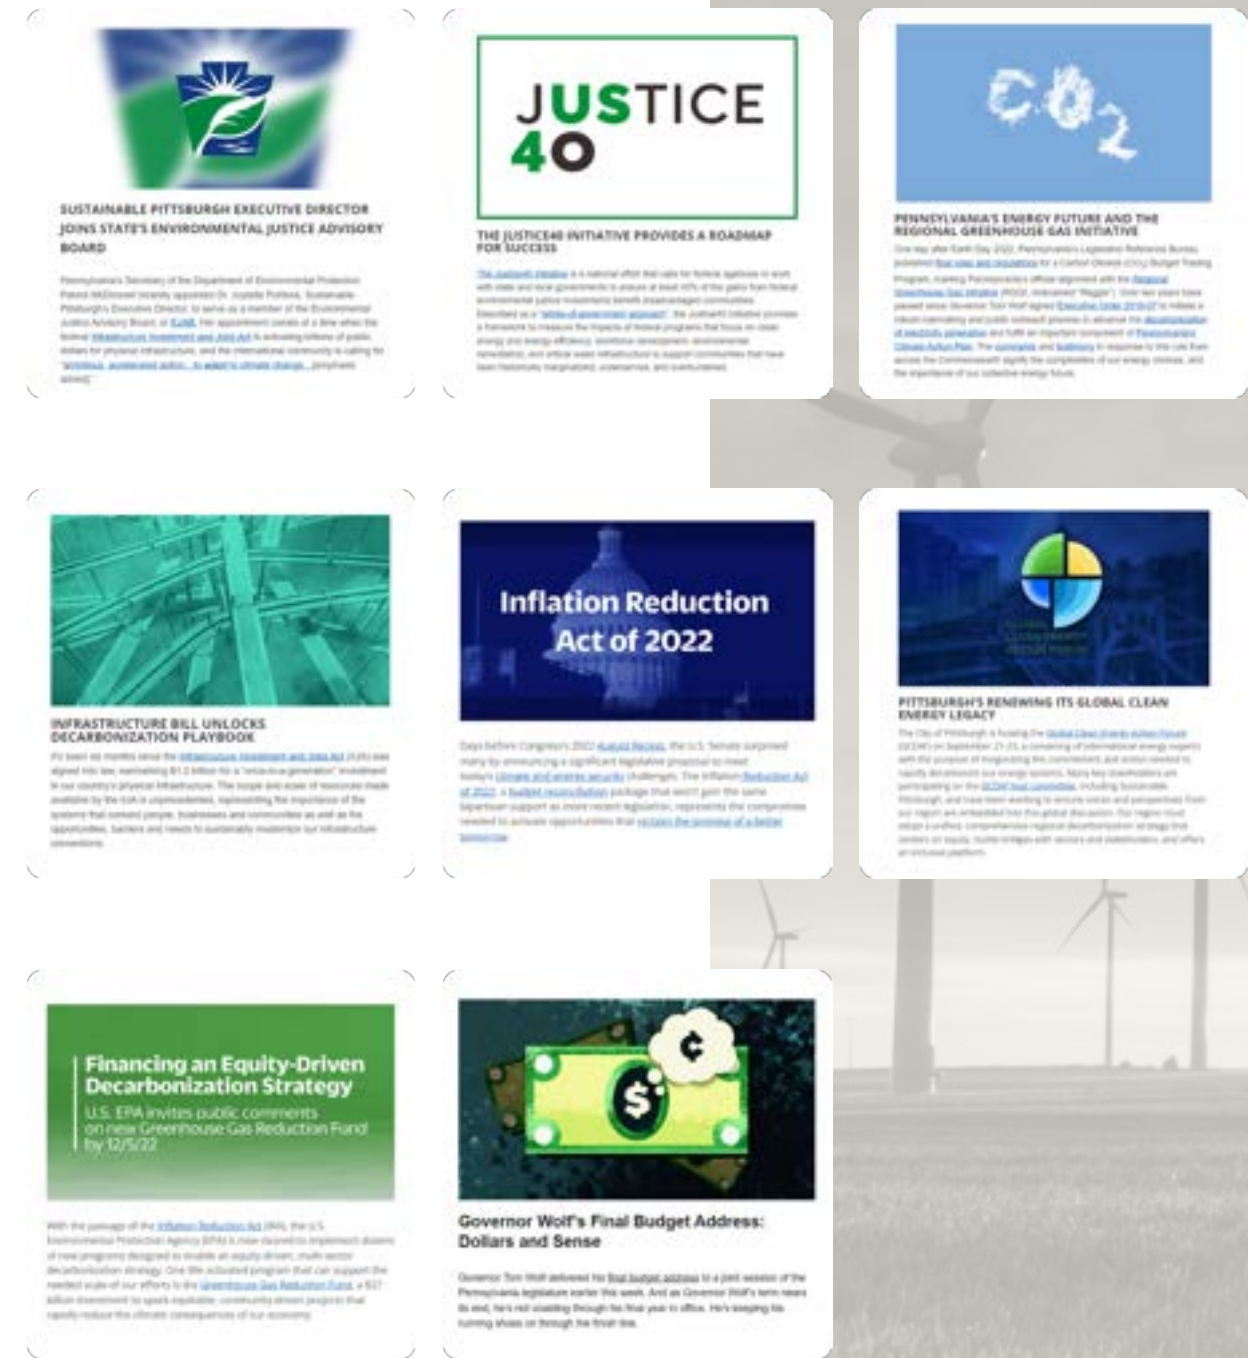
SUSTAINABLE PITTSBURGH EXECUTIVE DIRECTOR JOINS STATE'S ENVIRONMENTAL JUSTICE ADVISORY BOARD

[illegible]

JUSTICE 40

THE JUSTICE40 INITIATIVE PROVIDES A ROADMAP FOR SUCCESS

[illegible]

$CO_2$

PENNSYLVANIA'S ENERGY FUTURE AND THE REGIONAL GREENHOUSE GAS INITIATIVE

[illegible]

INFRASTRUCTURE BILL UNLOCKS DECARBONIZATION PLAYBOOK

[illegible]

Inflation Reduction Act of 2022

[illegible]

PITTSBURGH'S RENEWING ITS GLOBAL CLEAN ENERGY LEGACY

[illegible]

Financing an Equity-Driven Decarbonization Strategy

U.S. EPA invites public comments on new Greenhouse Gas Reduction Fund by 12/5/22

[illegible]

¢

$

Governor Wolf's Final Budget Address: Dollars and Sense

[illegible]